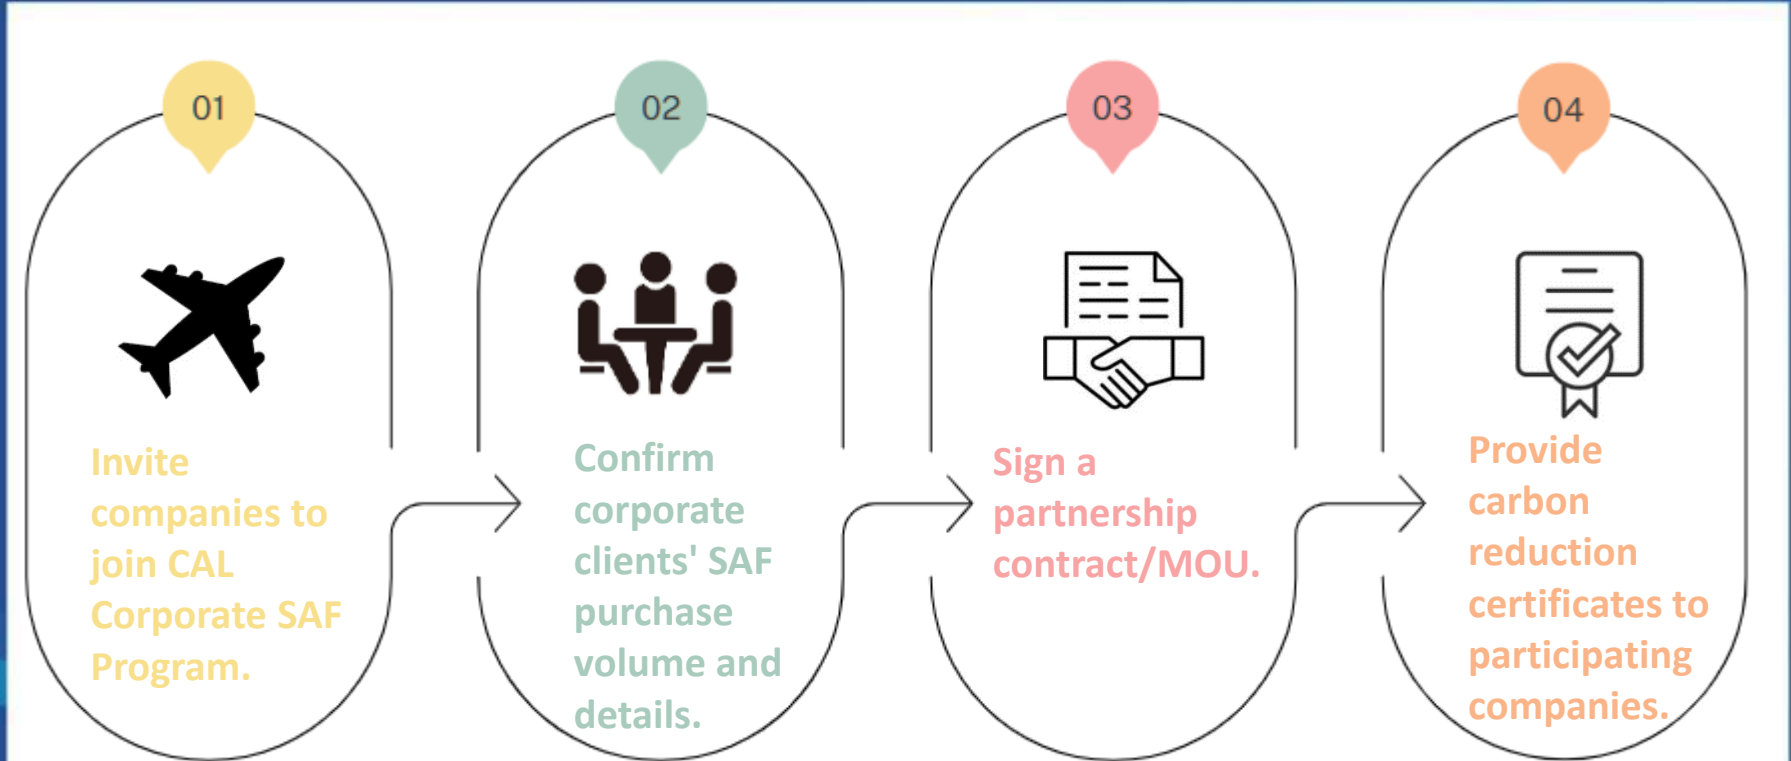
01

Invite companies to join CAL Corporate SAF Program.

02

Confirm corporate clients' SAF purchase volume and details.

03

Sign a partnership contract/MOU.

04

Provide carbon reduction certificates to participating companies.